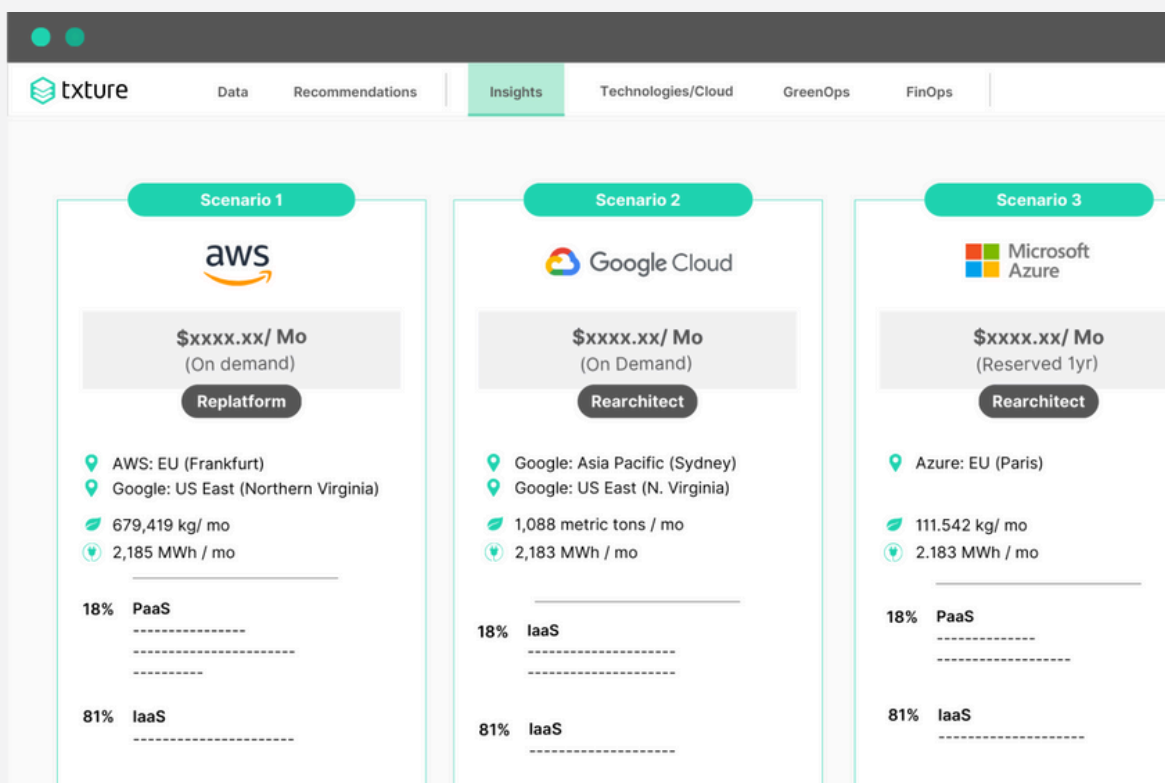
txture

Data Recommendations Insights Technologies/Cloud GreenOps FinOps

Scenario 1

aws

$xxxx.xx/ Mo
(On demand)

Replatform

AWS: EU (Frankfurt)
Google: US East (Northern Virginia)

679,419 kg/ mo
2,185 MWh / mo

18% PaaS
----------------
-----------------------
----------

81% IaaS
----------------------

Scenario 2

Google Cloud

$xxxx.xx/ Mo
(On Demand)

Rearchitect

Google: Asia Pacific (Sydney)
Google: US East (N. Virginia)

1,088 metric tons / mo
2,183 MWh / mo

18% IaaS
---------------------
---------------------

81% IaaS
---------------------

Scenario 3

Microsoft Azure

$xxxx.xx/ Mo
(Reserved 1yr)

Rearchitect

Azure: EU (Paris)

111.542 kg/ mo
2.183 MWh / mo

18% PaaS
--------------
-------------------

81% IaaS
--------------------